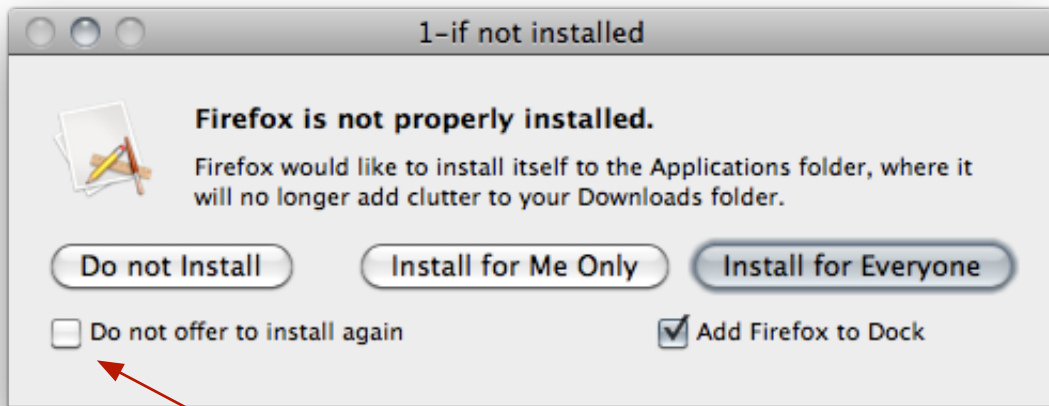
1-if not installed

Firefox is not properly installed.

Firefox would like to install itself to the Applications folder, where it will no longer add clutter to your Downloads folder.

Do not Install

Install for Me Only

Install for Everyone

Do not offer to install again

Add Firefox to Dock